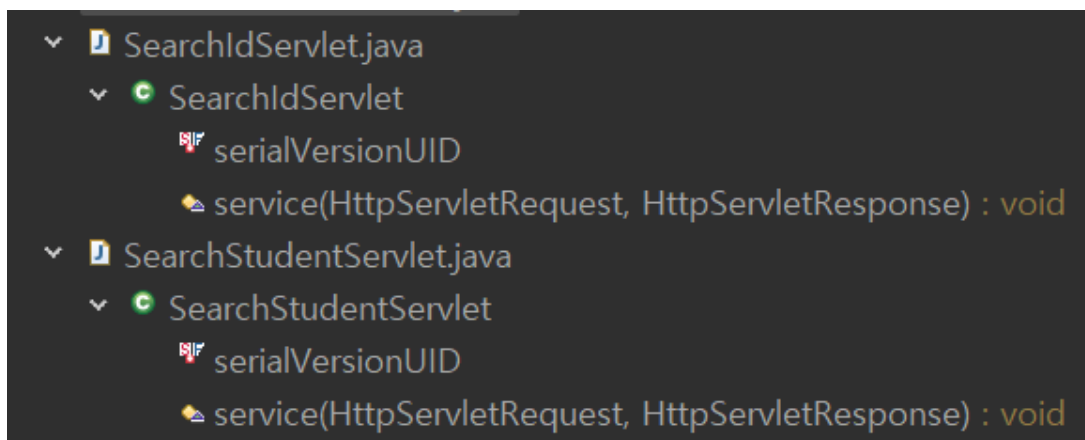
SearchIdServlet.java
SearchIdServlet
serialVersionUID
service(HttpServletRequest, HttpServletResponse) : void
SearchStudentServlet.java
SearchStudentServlet
serialVersionUID
service(HttpServletRequest, HttpServletResponse) : void